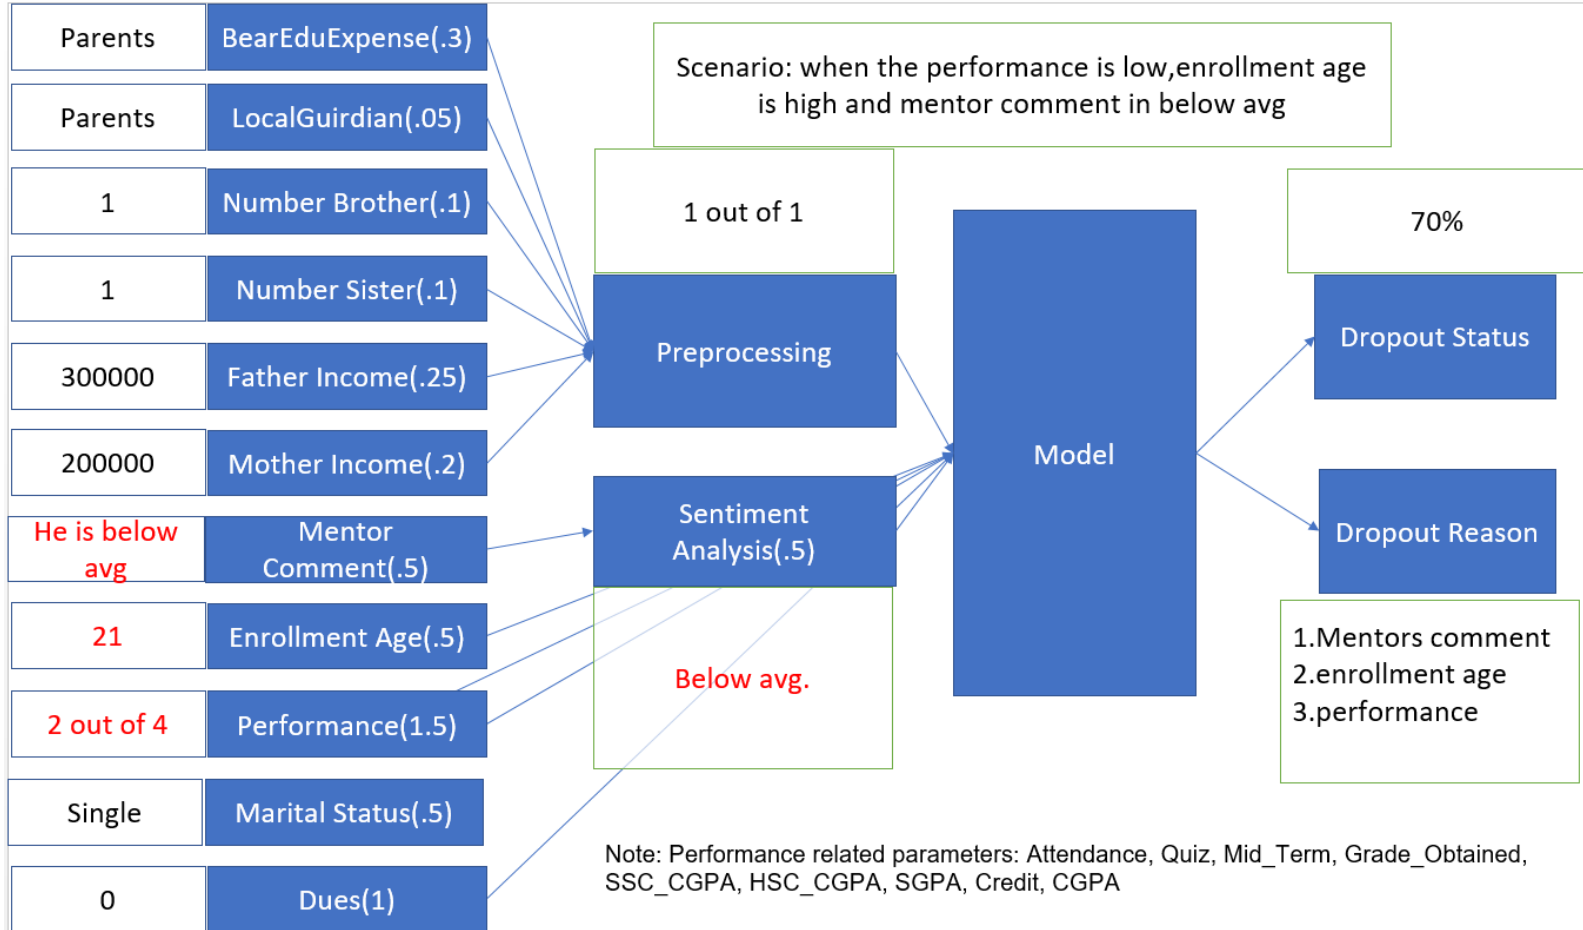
Parents

BearEduExpense(.3)

Parents

LocalGuirdian(.05)

1

Number Brother(.1)

1

Number Sister(.1)

300000

Father Income(.25)

200000

Mother Income(.2)

He is below avg

Mentor Comment(.5)

21

Enrollment Age(.5)

2 out of 4

Performance(1.5)

Single

Marital Status(.5)

0

Dues(1)

Scenario: when the performance is low,enrollment age is high and mentor comment in below avg

1 out of 1

Preprocessing

Sentiment Analysis(.5)

Below avg.

Model

70%

Dropout Status

Dropout Reason

1.Mentors comment
2.enrollment age
3.performance

Note: Performance related parameters: Attendance, Quiz, Mid_Term, Grade_Obtained, SSC_CGPA, HSC_CGPA, SGPA, Credit, CGPA